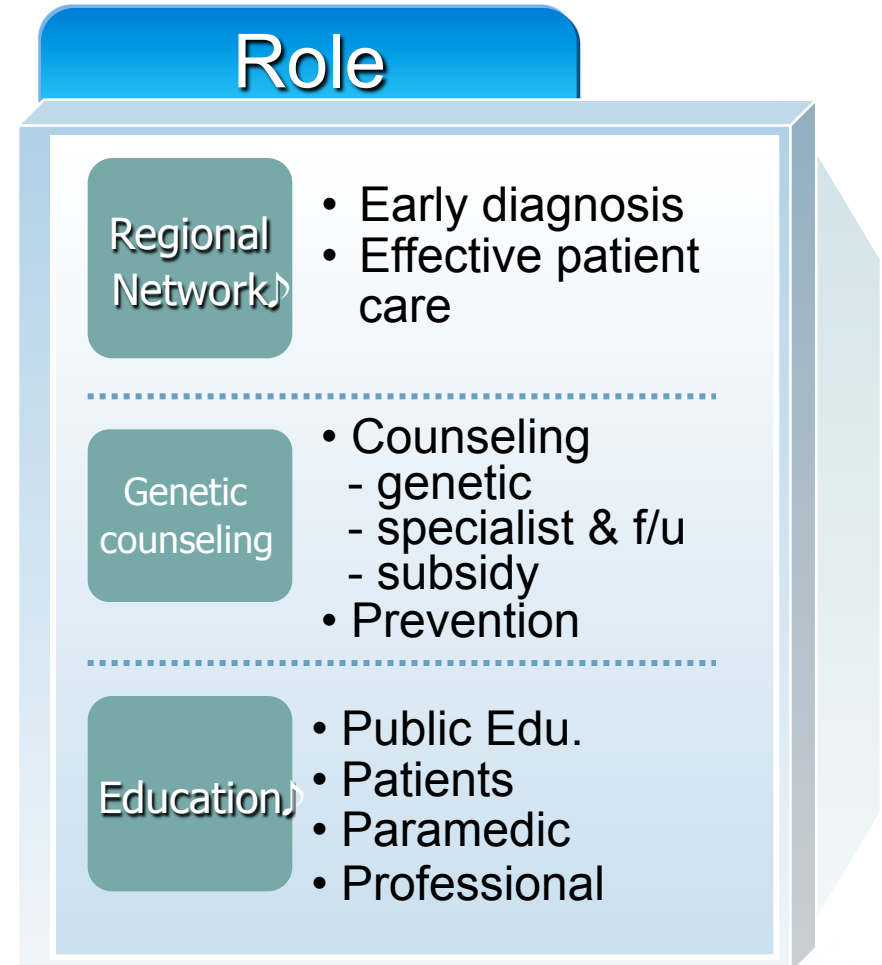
Role

Regional Network♪

• Early diagnosis
• Effective patient care

Genetic counseling

• Counseling
- genetic
- specialist & f/u
- subsidy
• Prevention

Education♪

• Public Edu.
• Patients
• Paramedic
• Professional